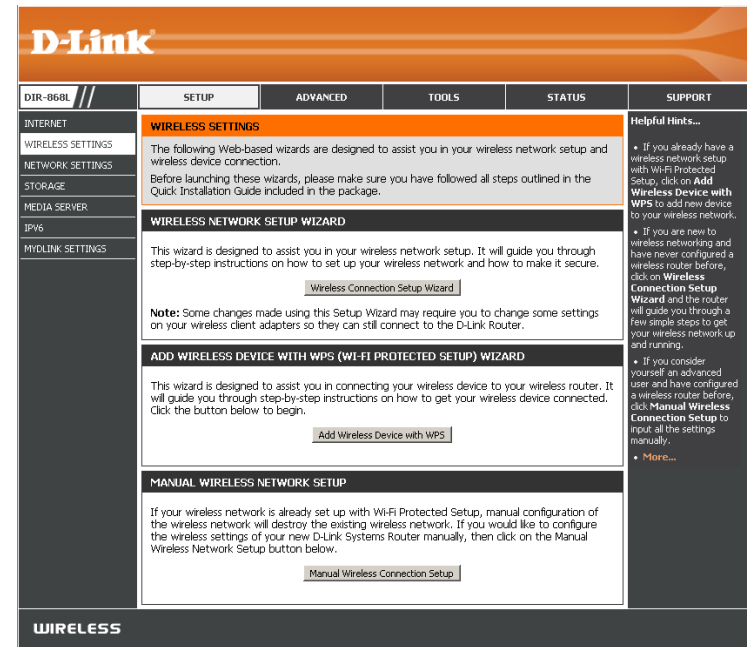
D-Link

DIR-868L

SETUP | ADVANCED | TOOLS | STATUS | SUPPORT

INTERNET
WIRELESS SETTINGS
NETWORK SETTINGS
STORAGE
MEDIA SERVER
IPV6
MYDLINK SETTINGS

WIRELESS SETTINGS

The following Web-based wizards are designed to assist you in your wireless network setup and wireless device connection.

Before launching these wizards, please make sure you have followed all steps outlined in the Quick Installation Guide included in the package.

WIRELESS NETWORK SETUP WIZARD

This wizard is designed to assist you in your wireless network setup. It will guide you through step-by-step instructions on how to set up your wireless network and how to make it secure.

Wireless Connection Setup Wizard

Note: Some changes made using this Setup Wizard may require you to change some settings on your wireless client adapters so they can still connect to the D-Link Router.

ADD WIRELESS DEVICE WITH WPS (WI-FI PROTECTED SETUP) WIZARD

This wizard is designed to assist you in connecting your wireless device to your wireless router. It will guide you through step-by-step instructions on how to get your wireless device connected. Click the button below to begin.

Add Wireless Device with WPS

MANUAL WIRELESS NETWORK SETUP

If your wireless network is already set up with Wi-Fi Protected Setup, manual configuration of the wireless network will destroy the existing wireless network. If you would like to configure the wireless settings of your new D-Link Systems Router manually, then click on the Manual Wireless Network Setup button below.

Manual Wireless Connection Setup

Helpful Hints...

• If you already have a wireless network setup with Wi-Fi Protected Setup, click on Add Wireless Device with WPS to add new device to your wireless network.

• If you are new to wireless networking and have never configured a wireless router before, click on Wireless Connection Setup Wizard and the router will guide you through a few simple steps to get your wireless network up and running.

• If you consider yourself an advanced user and have configured a wireless router before, click Manual Wireless Connection Setup to input all the settings manually.

• More...

WIRELESS